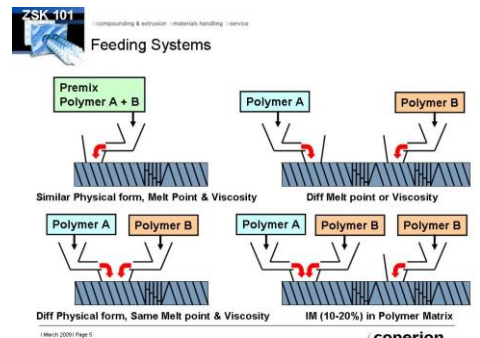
ZSK 101

| compounding & extrusion | materials handling | service

Feeding Systems

Premix
Polymer A + B

Similar Physical form, Melt Point & Viscosity

Polymer A

Polymer B

Diff Melt point or Viscosity

Polymer A

Polymer B

Diff Physical form, Same Melt point & Viscosity

Polymer A

Polymer B

Polymer B

IM (10-20%) in Polymer Matrix

| March 2009 | Page 5

coperion